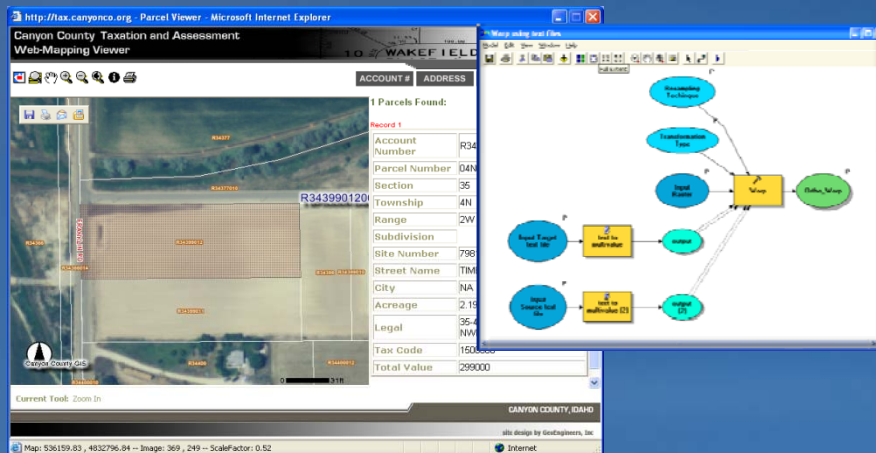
http://tax.canyonco.org - Parcel Viewer - Microsoft Internet Explorer

Canyon County Taxation and Assessment
Web-Mapping Viewer

WAKEFIELD

ACCOUNT # ADDRESS

1 Parcels Found:

Record 1

| Account Number | R34 |
|---|---|
| Parcel Number | 04N |
| Section | 35 |
| Township | 4N |
| Range | 2W |
| Subdivision | |
| Site Number | 798 |
| Street Name | TIM |
| City | NA |
| Acreage | 2.19 |
| Legal | 35-4 NW |
| Tax Code | 150 |
| Total Value | 299000 |

R3439901200

Canyon County GIS

Current Tool: Zoom In

CANYON COUNTY, IDAHO

site design by GeoEngineers, Inc

Map: 536159.83 , 4832796.84 -- Image: 369 , 249 -- ScaleFactor: 0.52

Internet

Warp using text files

Model Edit View Window Help

Add Connection

Resampling Technique

Transformation Type

Input Raster

Warp

Output_Warp

Input Target text file

text to multivalue

output

Input Source text file

text to multivalue (2)

output (2)

P